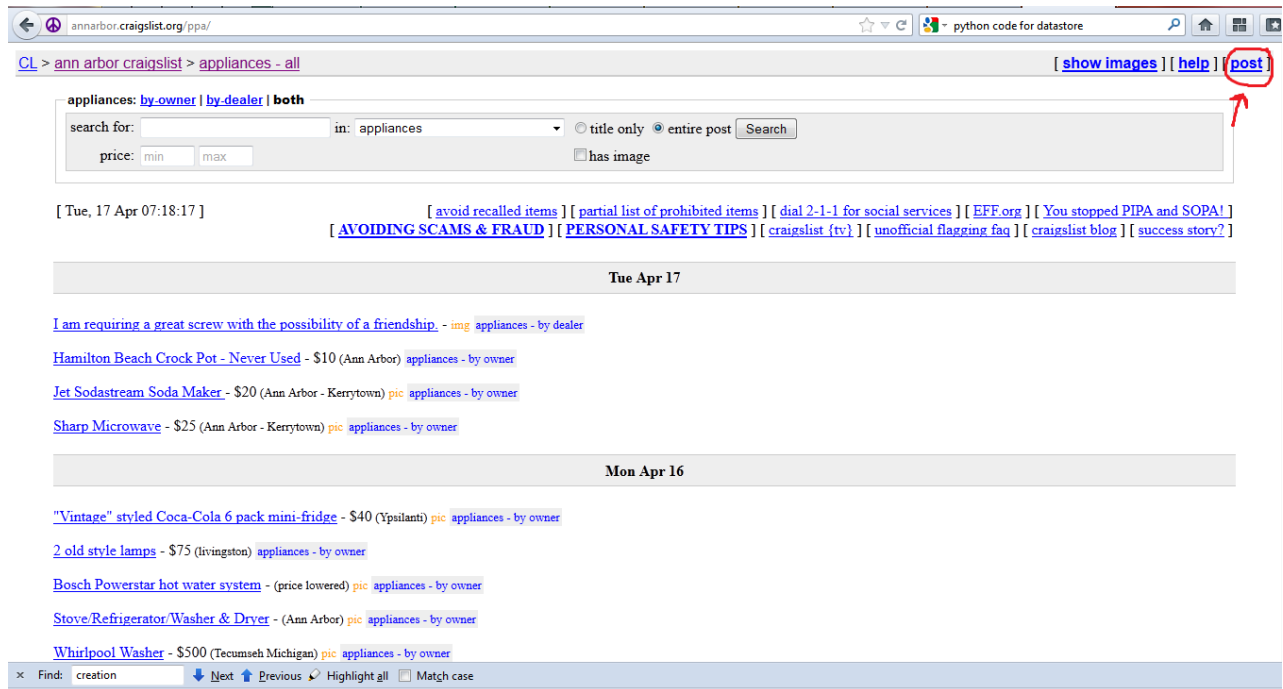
annarbor.craigslist.org/ppa/

python code for datastore

CL > ann arbor craigslist > appliances - all

[ show images ] [ help ] [ post ]

appliances: by-owner | by-dealer | both

search for: in: appliances ○ title only ◉ entire post Search

price: min max ☐ has image

[ Tue, 17 Apr 07:18:17 ]

[ avoid recalled items ] [ partial list of prohibited items ] [ dial 2-1-1 for social services ] [ EFF.org ] [ You stopped PIPA and SOPA! ] [ AVOIDING SCAMS & FRAUD ] [ PERSONAL SAFETY TIPS ] [ craigslist {tv} ] [ unofficial flagging faq ] [ craigslist blog ] [ success story? ]

Tue Apr 17

I am requiring a great screw with the possibility of a friendship. - img appliances - by dealer

Hamilton Beach Crock Pot - Never Used - $10 (Ann Arbor) appliances - by owner

Jet Sodastream Soda Maker - $20 (Ann Arbor - Kerrytown) pic appliances - by owner

Sharp Microwave - $25 (Ann Arbor - Kerrytown) pic appliances - by owner

Mon Apr 16

"Vintage" styled Coca-Cola 6 pack mini-fridge - $40 (Ypsilanti) pic appliances - by owner

2 old style lamps - $75 (livingston) appliances - by owner

Bosch Powerstar hot water system - (price lowered) pic appliances - by owner

Stove/Refrigerator/Washer & Dryer - (Ann Arbor) pic appliances - by owner

Whirlpool Washer - $500 (Tecumseh Michigan) pic appliances - by owner

× Find: creation Next Previous Highlight all Match case